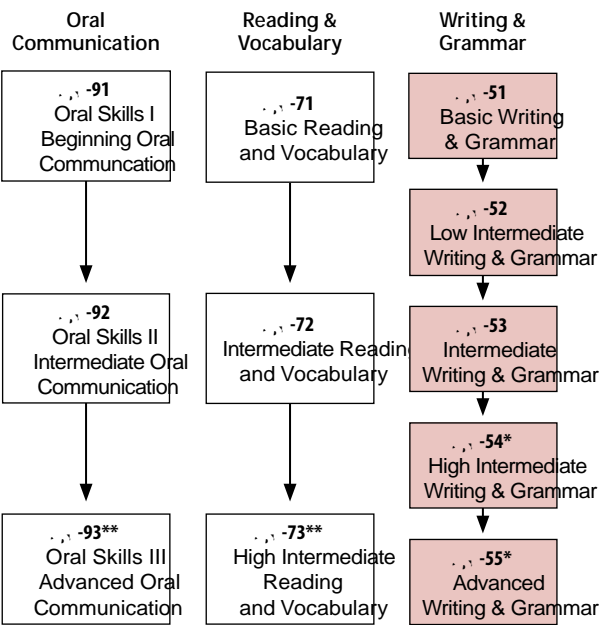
Oral Communication

. , · -91
Oral Skills I
Beginning Oral Communcation

. , · -92
Oral Skills II
Intermediate Oral Communication

. , · -93**
Oral Skills III
Advanced Oral Communication

Reading & Vocabulary

. , · -71
Basic Reading and Vocabulary

. , · -72
Intermediate Reading and Vocabulary

. , · -73**
High Intermediate Reading and Vocabulary

Writing & Grammar

. , · -51
Basic Writing & Grammar

. , · -52
Low Intermediate Writing & Grammar

. , · -53
Intermediate Writing & Grammar

. , · -54*
High Intermediate Writing & Grammar

. , · -55*
Advanced Writing & Grammar